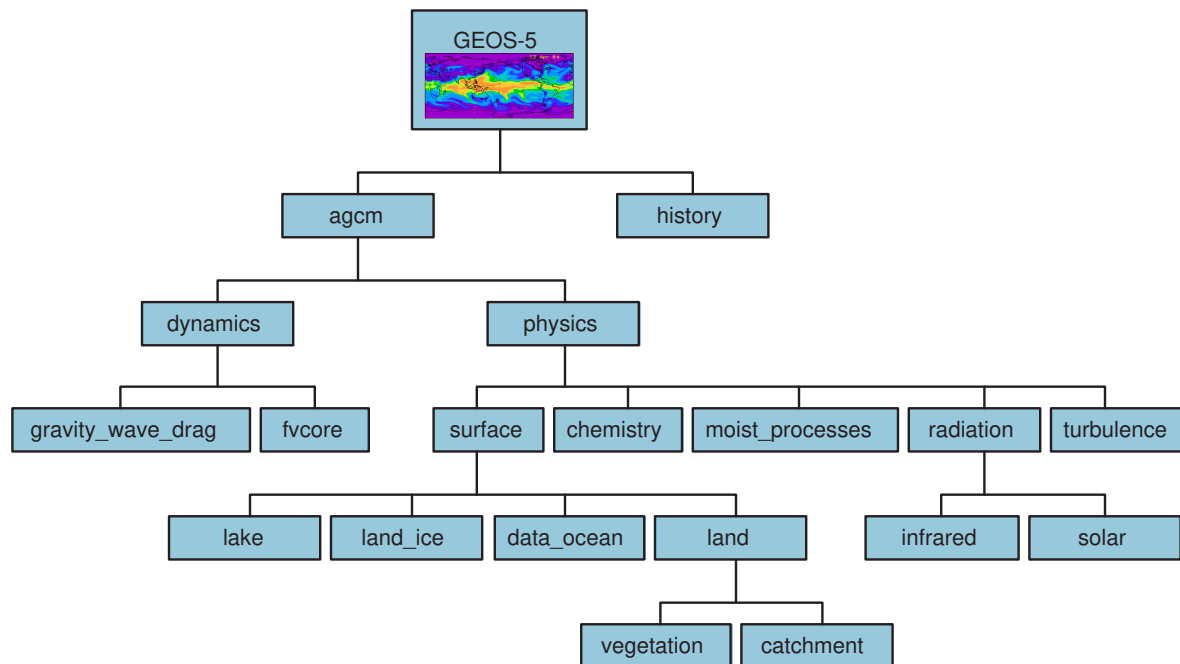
GEOS-5

agcm

history

dynamics

physics

gravity_wave_drag

fvcore

surface

chemistry

moist_processes

radiation

turbulence

lake

land_ice

data_ocean

land

infrared

solar

vegetation

catchment